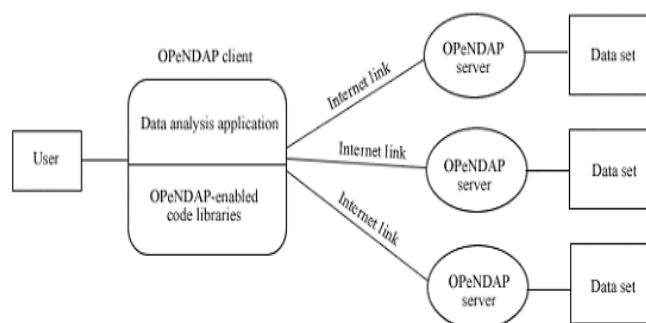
OPeNDAP client

User

Data analysis application

OPeNDAP-enabled code libraries

Internet link

Internet link

Internet link

OPeNDAP server

OPeNDAP server

OPeNDAP server

Data set

Data set

Data set